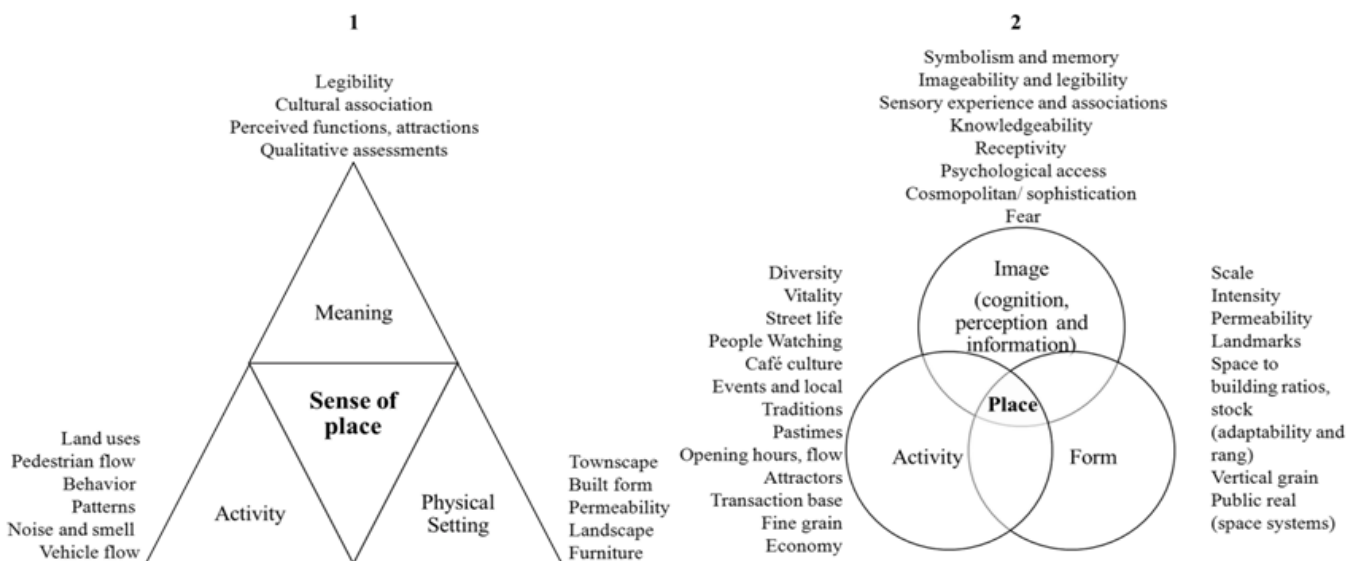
1

Legibility
Cultural association
Perceived functions, attractions
Qualitative assessments

Meaning

Sense of place

Land uses
Pedestrian flow
Behavior
Patterns
Noise and smell
Vehicle flow

Activity

Physical Setting

Townscape
Built form
Permeability
Landscape
Furniture

2

Symbolism and memory
Imageability and legibility
Sensory experience and associations
Knowledgeability
Receptivity
Psychological access
Cosmopolitan/ sophistication
Fear

Diversity
Vitality
Street life
People Watching
Café culture
Events and local
Traditions
Pastimes
Opening hours, flow
Attractors
Transaction base
Fine grain
Economy

Image
(cognition, perception and information)

Place

Activity

Form

Scale
Intensity
Permeability
Landmarks
Space to building ratios, stock (adaptability and rang)
Vertical grain
Public real (space systems)